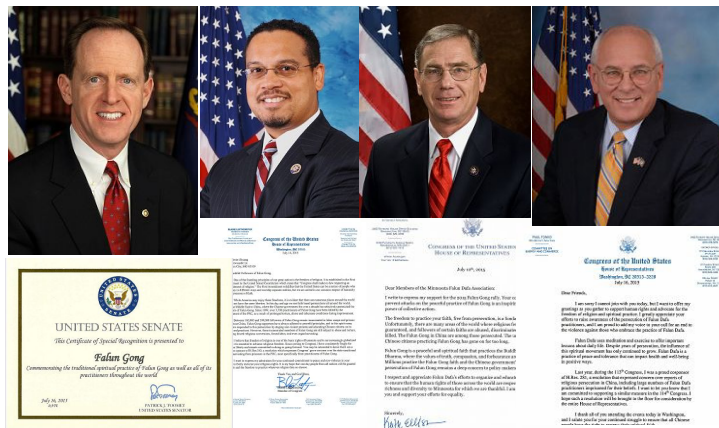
UNITED STATES SENATE

This Certificate of Special Recognition is presented to

Falun Gong

Commemorating the traditional spiritual practice of Falun Gong as well as all of its practitioners throughout the world

July 16, 2015

PATRICK J. TOOMEY
UNITED STATES SENATOR

Congress of the United States
House of Representatives
Washington, DC 20515

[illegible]

CONGRESS OF THE UNITED STATES
HOUSE OF REPRESENTATIVES

July 16th, 2015

Dear Members of the Minnesota Falun Dafa Association:

I write to express my support for the area Falun Gong rally. Your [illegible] peaceful stories on the peaceful practice of Falun Gong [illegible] power of collective action.

The freedom to practice your faith, free from persecution, is a fundamental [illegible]. Unfortunately, there are many areas of the world where religious freedom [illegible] guaranteed, and followers of certain faiths are abused, discriminated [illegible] killed. The Falun Gong in China are among those persecuted. The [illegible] Chinese citizens practicing Falun Gong are too familiar.

Falun Gong is a peaceful and spiritual faith that practices the Buddhist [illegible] where the values of truth, compassion, and forbearance are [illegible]. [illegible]

I respect and appreciate Falun Dafa's efforts to organize and educate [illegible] to ensure that the human rights of those across the world are respected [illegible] in Minnesota for which we are thankful. I am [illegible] you and support your efforts for equality.

Sincerely,

Keith Ellison

Congress of the United States
House of Representatives
Washington, DC 20515-2308
July 16, 2015

Dear Friends,

I am sorry I cannot join with you today, but I want to offer my greetings to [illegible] to support human rights and advocate for the freedom of religious and spiritual practice. I greatly appreciate your efforts to raise awareness of the persecution of Falun Dafa practitioners, and I am proud to add my voice to yours call for an end to the violence against those who embrace the practice of Falun Dafa.

Falun Dafa uses meditation and exercise to offer important lessons about daily life. Despite years of persecution, the influence of this spiritual movement has only continued to grow. Falun Dafa is a practice of peace and tolerance that can impact health and well-being in positive ways.

Last year, during the 113th Congress, I was a proud cosponsor of H.Res. 281, a resolution that expressed concern over reports of religious persecution in China, including large numbers of Falun Dafa practitioners imprisoned for their beliefs. I want to let you know that I am committed to supporting a similar measure in the 114th Congress. I hope such a resolution will be brought to the floor for consideration by the entire House of Representatives.

I thank all of you attending the events today in Washington, and I salute you for your continued struggle to ensure that all Chinese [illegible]